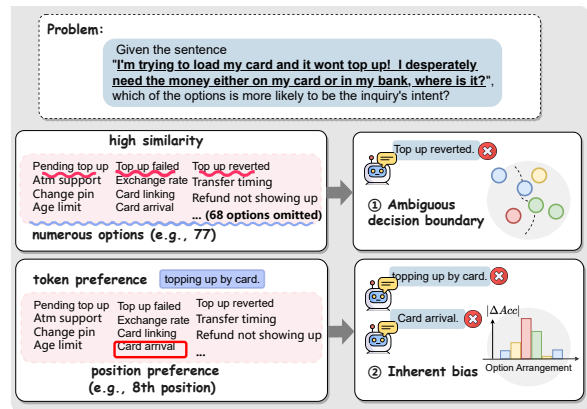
Problem:

Given the sentence "I'm trying to load my card and it wont top up! I desperately need the money either on my card or in my bank, where is it?", which of the options is more likely to be the inquiry's intent?

high similarity

Pending top up
Atm support
Change pin
Age limit

Top up failed
Exchange rate
Card linking
Card arrival

Top up reverted
Transfer timing
Refund not showing up
... (68 options omitted)

numerous options (e.g., 77)

Top up reverted.

① Ambiguous decision boundary

token preference

topping up by card.

Pending top up
Atm support
Change pin
Age limit

Top up failed
Exchange rate
Card linking
Card arrival

Top up reverted
Transfer timing
Refund not showing up
...

position preference (e.g., 8th position)

topping up by card.

Card arrival.

$|\Delta Acc|$

Option Arrangement

② Inherent bias